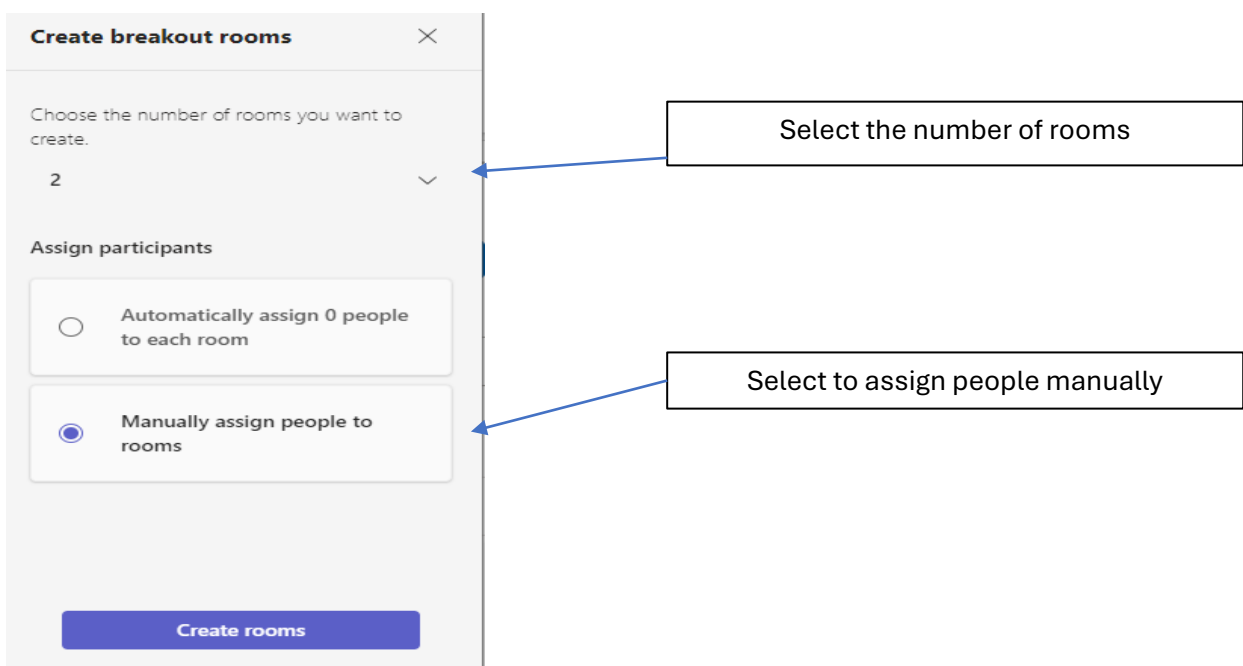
Create breakout rooms

Choose the number of rooms you want to create.

2

Select the number of rooms

Assign participants

Automatically assign 0 people to each room

Manually assign people to rooms

Select to assign people manually

Create rooms